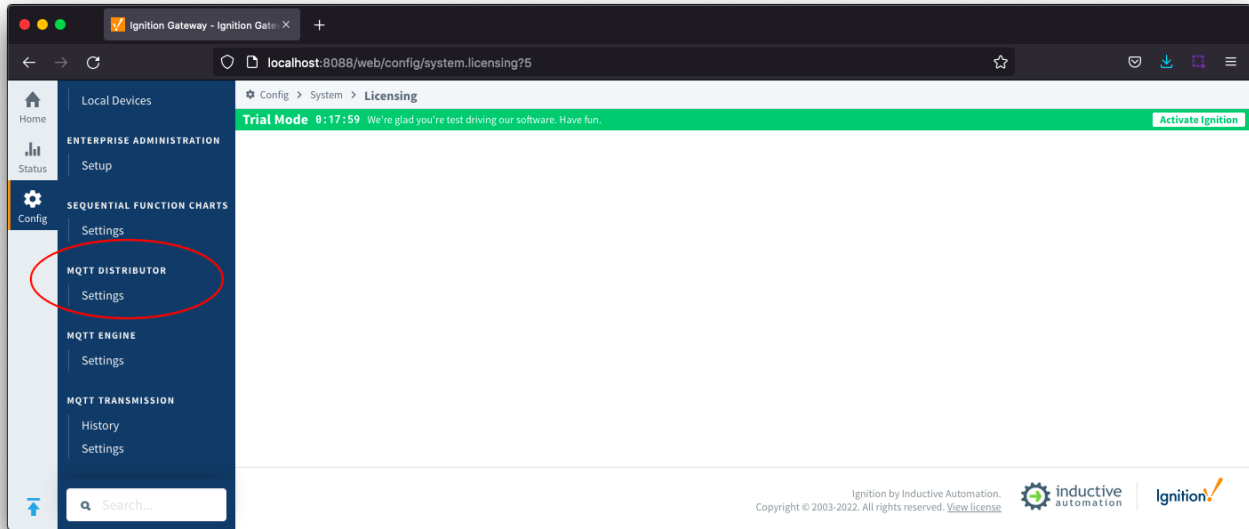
Ignition Gateway - Ignition Gate

localhost:8088/web/config/system.licensing?5

Home
Status
Config

Local Devices

ENTERPRISE ADMINISTRATION
Setup

SEQUENTIAL FUNCTION CHARTS
Settings

MQTT DISTRIBUTOR
Settings

MQTT ENGINE
Settings

MQTT TRANSMISSION
History
Settings

Search...

Config > System > Licensing

Trial Mode 0:17:59 We're glad you're test driving our software. Have fun.

Activate Ignition

Ignition by Inductive Automation.
Copyright © 2003-2022. All rights reserved. View license

inductive automation

Ignition